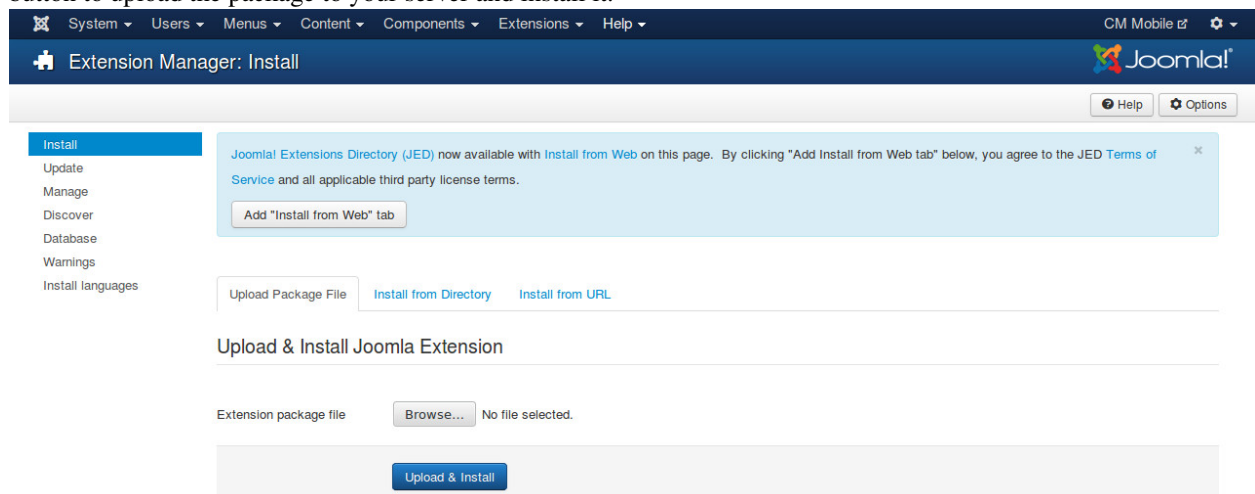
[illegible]

System ▾ Users ▾ Menus ▾ Content ▾ Components ▾ Extensions ▾ Help ▾

CM Mobile

Extension Manager: Install

Joomla!

Help

Options

Install
Update
Manage
Discover
Database
Warnings
Install languages

Joomla! Extensions Directory (JED) now available with Install from Web on this page. By clicking "Add Install from Web tab" below, you agree to the JED Terms of Service and all applicable third party license terms.

×

Add "Install from Web" tab

Upload Package File

Install from Directory

Install from URL

Upload & Install Joomla Extension

Extension package file

Browse...

No file selected.

Upload & Install